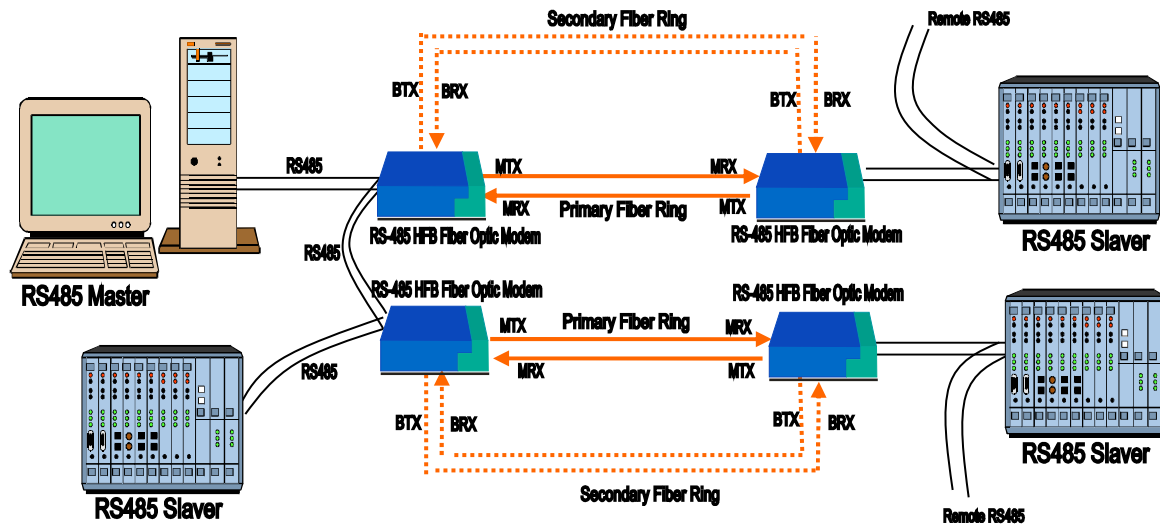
Secondary Fiber Ring

Remote RS485

BTX BRX

BTX BRX

RS485

MTX

MRX

MRX

Primary Fiber Ring

MTX

RS-485 HFB Fiber Optic Modem

RS-485 HFB Fiber Optic Modem

RS485 Slaver

RS485

RS485 Master

RS-485 HFB Fiber Optic Modem

RS-485 HFB Fiber Optic Modem

MTX

Primary Fiber Ring

MRX

RS485

MRX

MTX

BTX BRX

BTX BRX

RS485 Slaver

RS485 Slaver

Secondary Fiber Ring

Remote RS485